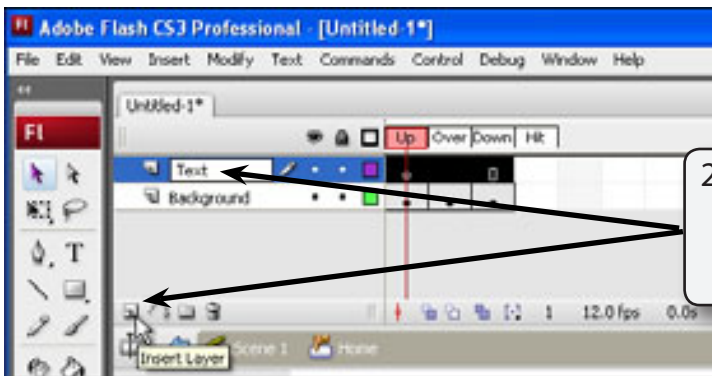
Adobe Flash CS3 Professional - [Untitled-1*]

File Edit View Insert Modify Text Commands Control Debug Window Help

Untitled-1*

Fl

Up Over Down Hit

Text

Background

2

1 12.0 fps 0.0s

Scene 1 Home

Insert Layer